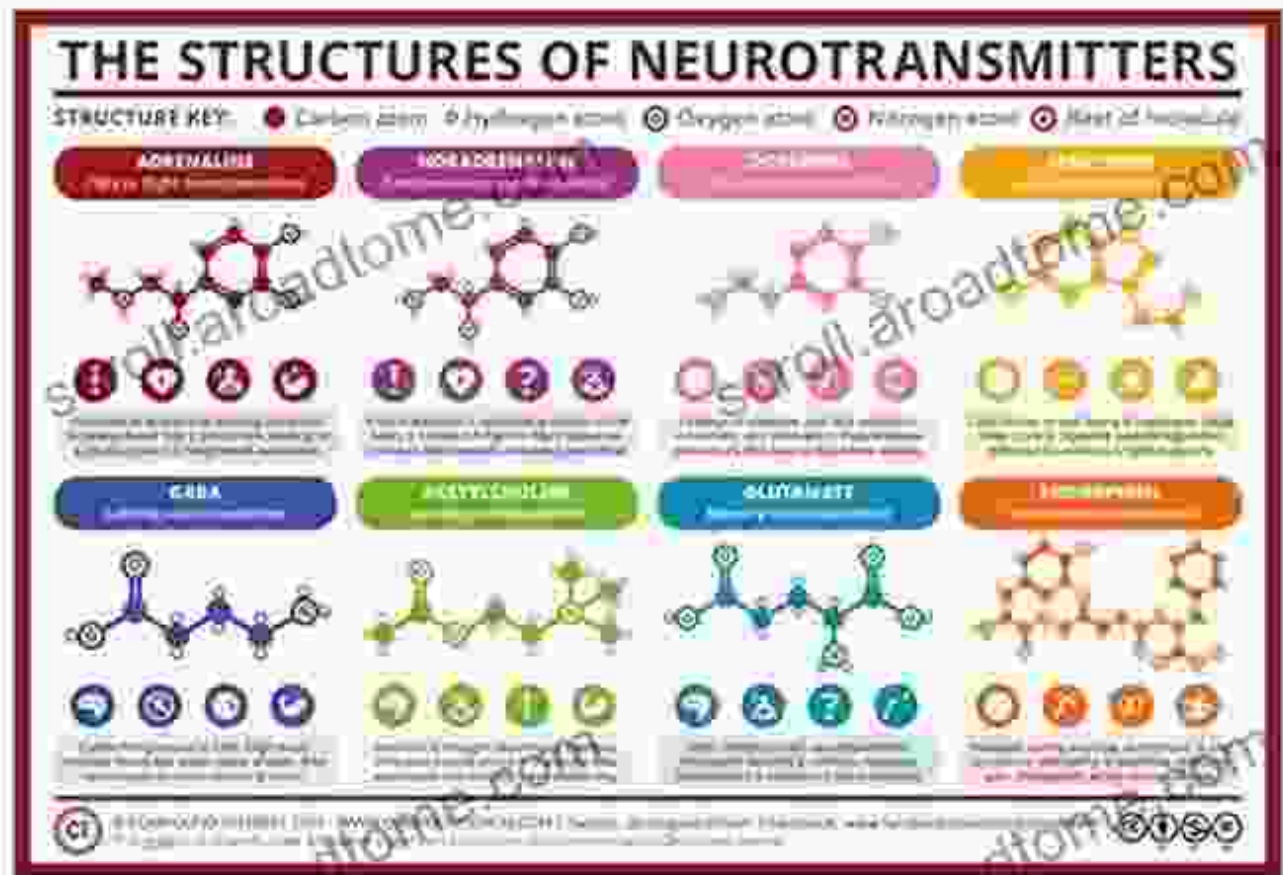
THE STRUCTURES OF NEUROTRANSMITTERS

STRUCTURE KEY: Carbon atom Hydrogen atom Oxygen atom Nitrogen atom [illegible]

ADRENALINE
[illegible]

NORADRENALINE
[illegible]

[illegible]
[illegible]

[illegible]
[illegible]

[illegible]

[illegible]

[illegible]

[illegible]

GABA
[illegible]

ACETYLCHOLINE
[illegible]

GLUTAMATE
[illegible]

ENDORPHINS
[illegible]

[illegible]

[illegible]

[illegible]

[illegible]

© COMPOUND INTEREST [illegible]

scroll.aroadtome.com